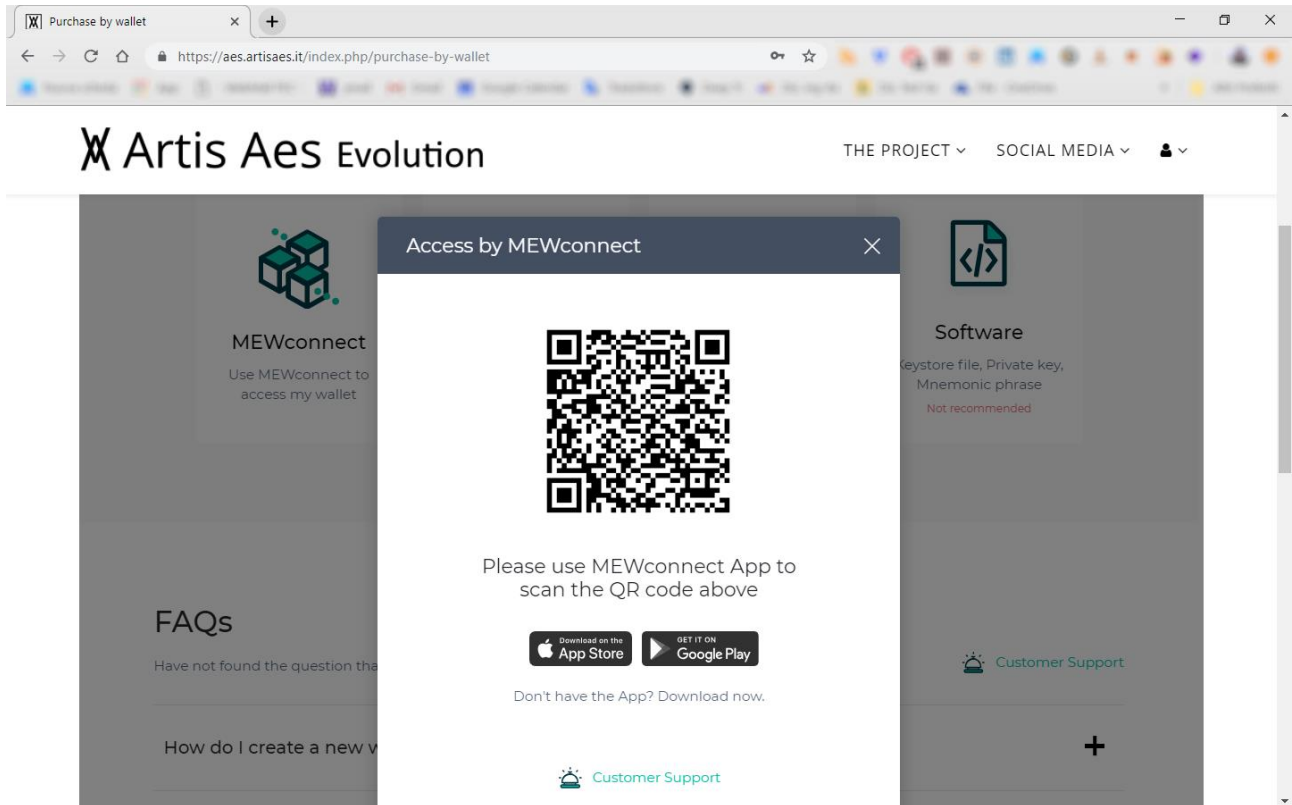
Purchase by wallet

https://aes.artisaes.it/index.php/purchase-by-wallet

Artis Aes Evolution

THE PROJECT SOCIAL MEDIA

MEWconnect

Use MEWconnect to access my wallet

Software

Keystore file, Private key, Mnemonic phrase

Not recommended

Access by MEWconnect

Please use MEWconnect App to scan the QR code above

Download on the App Store

GET IT ON Google Play

Don't have the App? Download now.

Customer Support

FAQs

Have not found the question tha

Customer Support

How do I create a new w

+